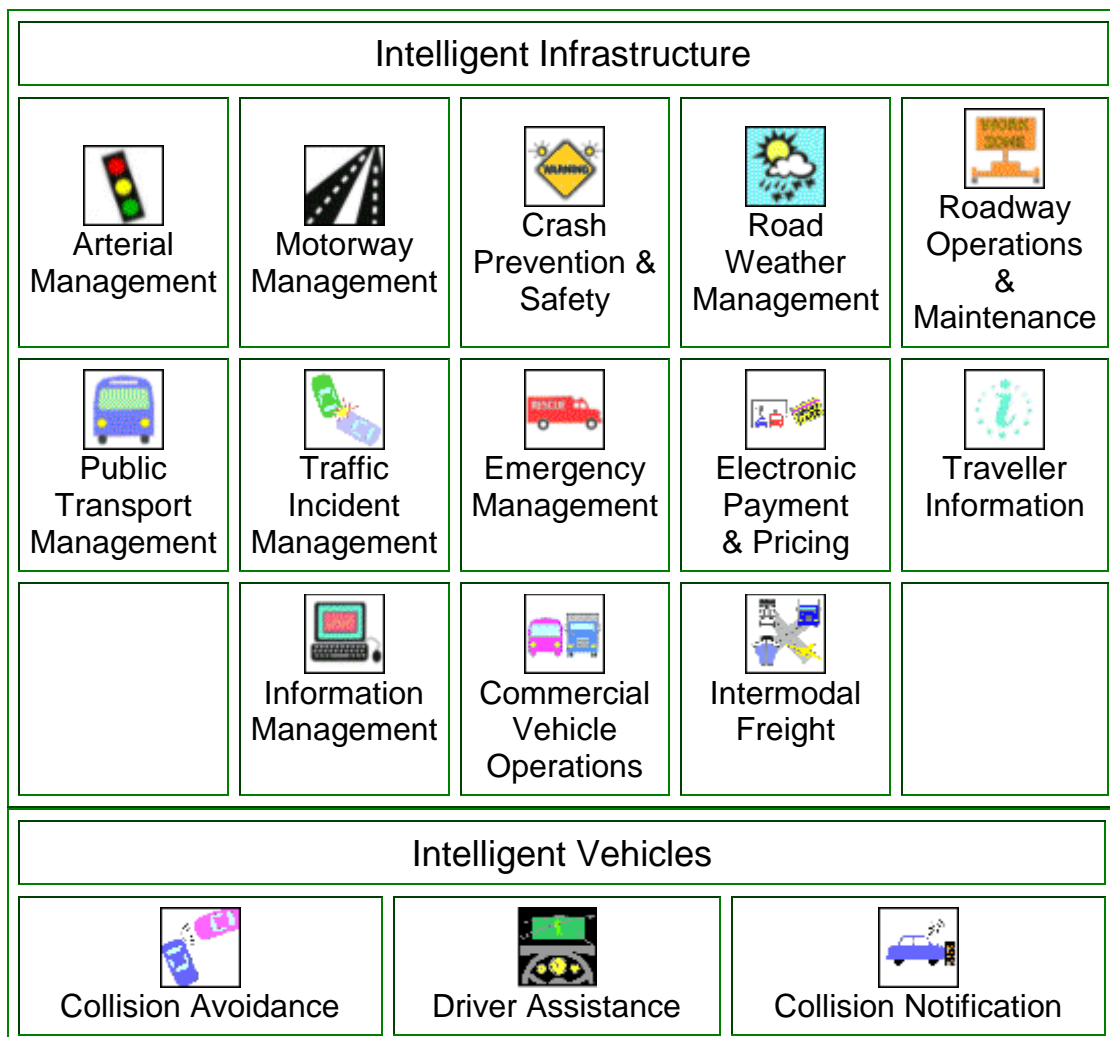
Intelligent Infrastructure

| | | | | |
|---|---|---|---|---|
| Arterial Management | Motorway Management | Crash Prevention & Safety | Road Weather Management | Roadway Operations & Maintenance |
| Public Transport Management | Traffic Incident Management | Emergency Management | Electronic Payment & Pricing | Traveller Information |
| | Information Management | Commercial Vehicle Operations | Intermodal Freight | |

Intelligent Vehicles

| | | |
|---|---|---|
| Collision Avoidance | Driver Assistance | Collision Notification |